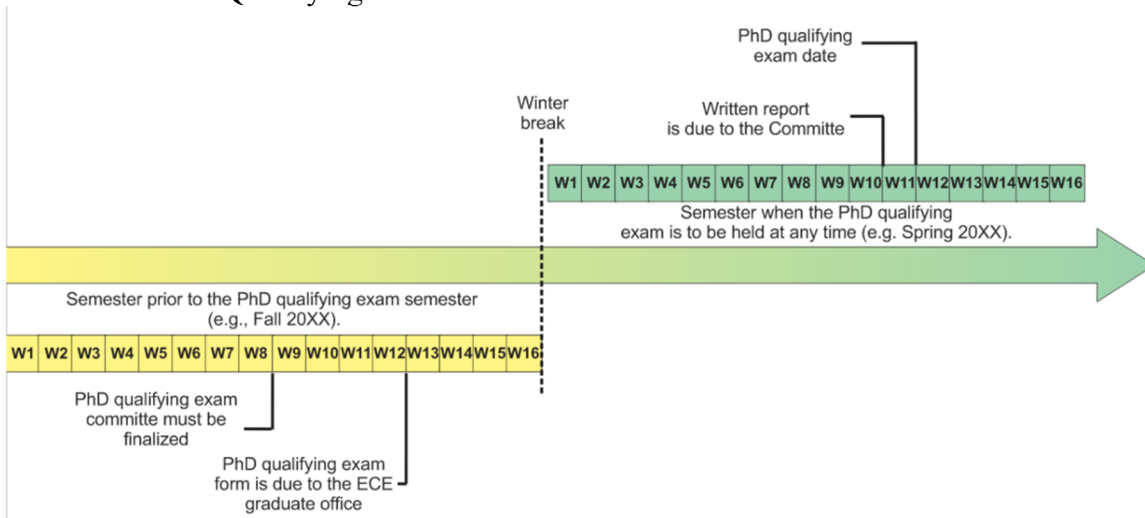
PhD qualifying exam date

Winter break

Written report is due to the Committe

| W1 | W2 | W3 | W4 | W5 | W6 | W7 | W8 | W9 | W10 | W11 | W12 | W13 | W14 | W15 | W16 |
|---|---|---|---|---|---|---|---|---|---|---|---|---|---|---|---|

Semester when the PhD qualifying exam is to be held at any time (e.g. Spring 20XX).

Semester prior to the PhD qualifying exam semester (e.g., Fall 20XX).

| W1 | W2 | W3 | W4 | W5 | W6 | W7 | W8 | W9 | W10 | W11 | W12 | W13 | W14 | W15 | W16 |
|---|---|---|---|---|---|---|---|---|---|---|---|---|---|---|---|

PhD qualifying exam committe must be finalized

PhD qualifying exam form is due to the ECE graduate office